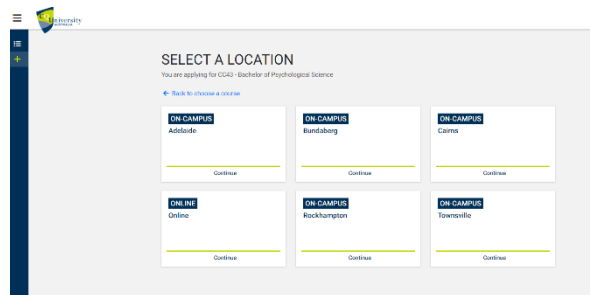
University

SELECT A LOCATION
You are applying for CC43 - Bachelor of Psychological Science

← Back to choose a course

ON-CAMPUS
Adelaide
Continue

ON-CAMPUS
Bundaberg
Continue

ON-CAMPUS
Cairns
Continue

ONLINE
Online
Continue

ON-CAMPUS
Rockhampton
Continue

ON-CAMPUS
Townsville
Continue